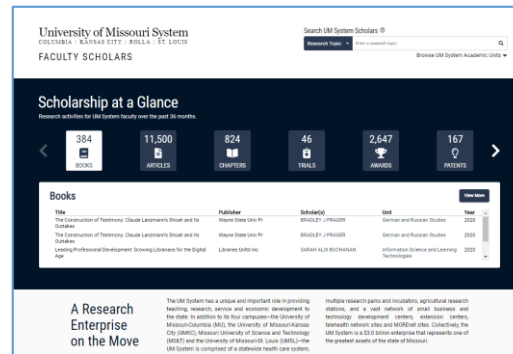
University of Missouri System
COLUMBIA | KANSAS CITY | ROLLA | ST. LOUIS
FACULTY SCHOLARS

Search UM System Scholars
Research Topic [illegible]
Browse UM System Academic Units

Scholarship at a Glance
Research activities for UM System faculty over the past 36 months.

384
BOOKS

11,500
ARTICLES

824
CHAPTERS

46
TRIALS

2,647
AWARDS

167
PATENTS

Books
View More

| Title | Publisher | Scholar(s) | Unit | Year |
|---|---|---|---|---|
| The Construction of Testimony: Claude Lanzmann's Shoah and Its Outtakes | Wayne State Univ Pr | BRADLEY J PRAGER | German and Russian Studies | 2020 |
| The Construction of Testimony: Claude Lanzmann's Shoah and Its Outtakes | Wayne State Univ Pr | BRADLEY J PRAGER | German and Russian Studies | 2020 |
| Leading Professional Development: Growing Librarians for the Digital Age | Libraries Unltd Inc | SARAH ALIX BUCHANAN | Information Science and Learning Technologies | 2020 |

A Research Enterprise on the Move

The UM System has a unique and important role in providing teaching, research, service and economic development to the state. In addition to its four campuses—the University of Missouri-Columbia (MU), the University of Missouri-Kansas City (UMKC), Missouri University of Science and Technology (MS&T) and the University of Missouri-St. Louis (UMSL)—the UM System is comprised of a statewide health care system, multiple research parks and incubators, agricultural research stations, and a vast network of small business and technology development centers, extension centers, telehealth network sites and MOREnet sites. Collectively, the UM System is a $3.0 billion enterprise that represents one of the greatest assets of the state of Missouri.